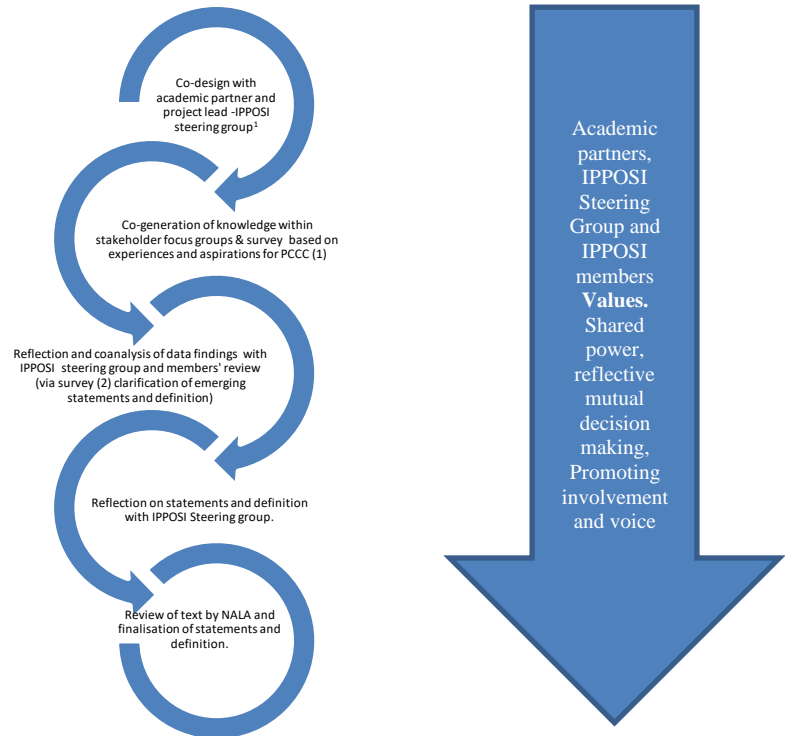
Co-design with academic partner and project lead -IPPOSI steering group$^1$

Co-generation of knowledge within stakeholder focus groups & survey based on experiences and aspirations for PCCC (1)

Reflection and coanalysis of data findings with IPPOSI steering group and members' review (via survey (2) clarification of emerging statements and definition)

Reflection on statements and definition with IPPOSI Steering group.

Review of text by NALA and finalisation of statements and definition.

Academic partners, IPPOSI Steering Group and IPPOSI members **Values.** Shared power, reflective mutual decision making, Promoting involvement and voice